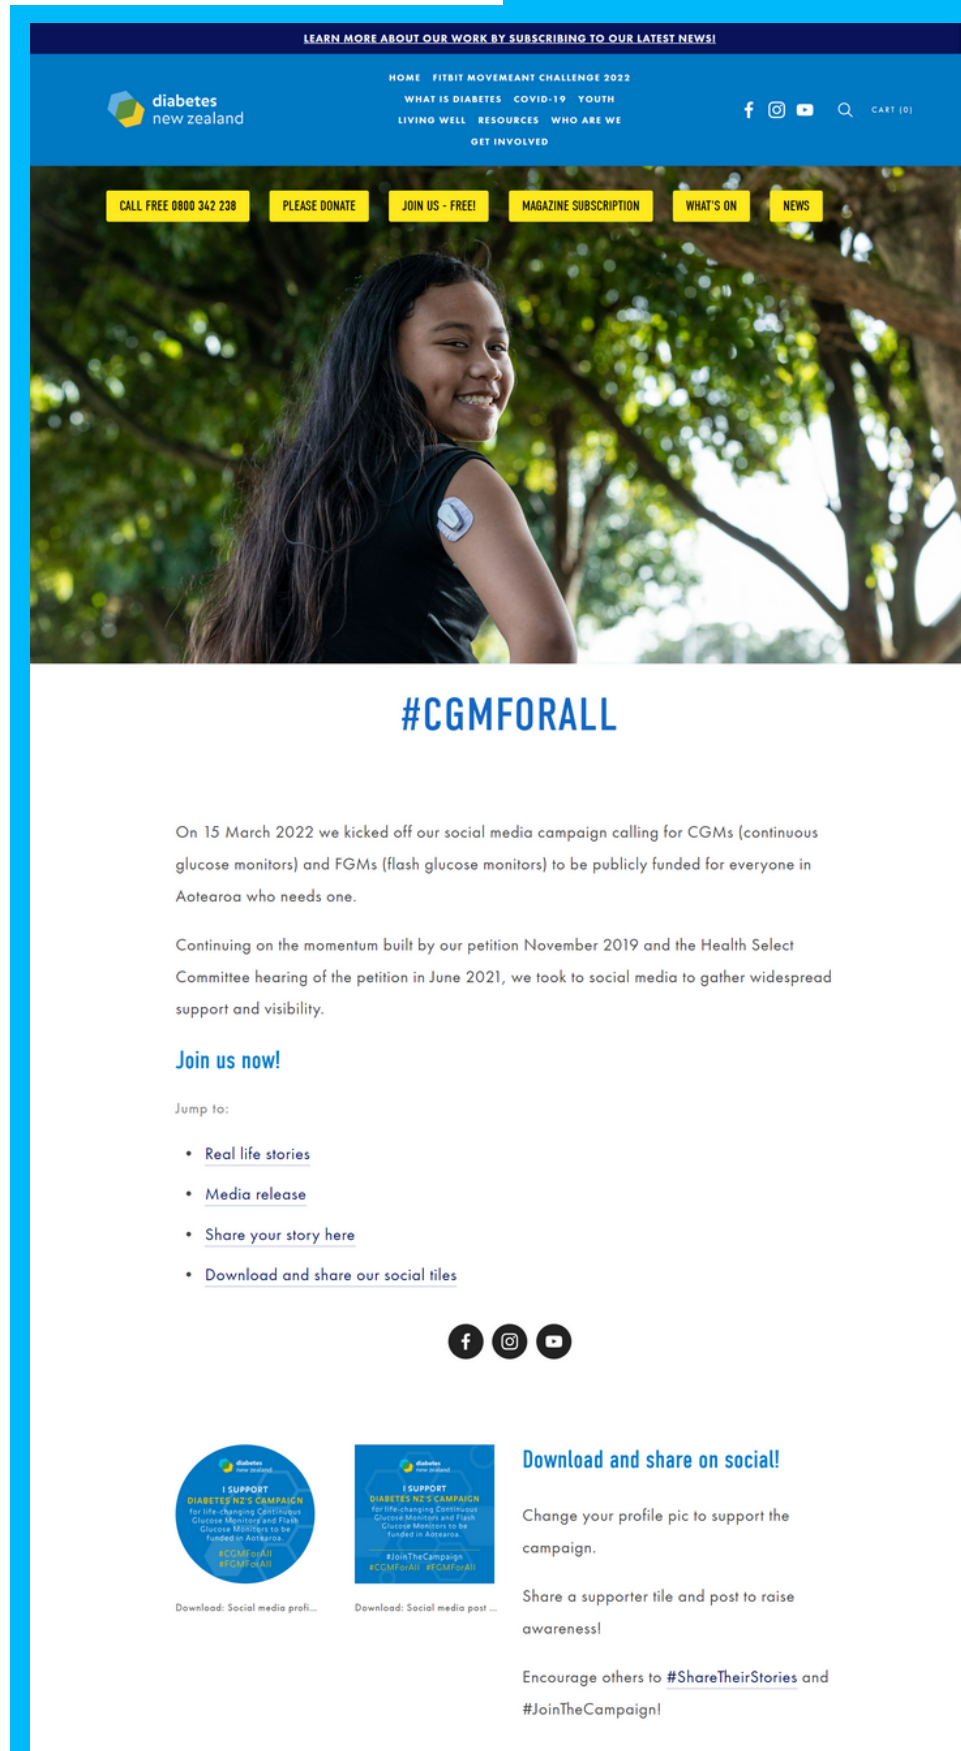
LEARN MORE ABOUT OUR WORK BY SUBSCRIBING TO OUR LATEST NEWS!

diabetes new zealand

HOME FITBIT MOVEMEANT CHALLENGE 2022 WHAT IS DIABETES COVID-19 YOUTH LIVING WELL RESOURCES WHO ARE WE GET INVOLVED

CART (0)

CALL FREE 0800 342 238 PLEASE DONATE JOIN US - FREE! MAGAZINE SUBSCRIPTION WHAT'S ON NEWS

#CGMFORALL

On 15 March 2022 we kicked off our social media campaign calling for CGMs (continuous glucose monitors) and FGMs (flash glucose monitors) to be publicly funded for everyone in Aotearoa who needs one.

Continuing on the momentum built by our petition November 2019 and the Health Select Committee hearing of the petition in June 2021, we took to social media to gather widespread support and visibility.

Join us now!

Jump to:

- Real life stories
- Media release
- Share your story here
- Download and share our social tiles

diabetes new zealand
I SUPPORT
DIABETES NZ'S CAMPAIGN
for life-changing Continuous Glucose Monitors and Flash Glucose Monitors to be funded in Aotearoa.
#CGMForAll #FGMForAll

Download: Social media profi...

diabetes new zealand
I SUPPORT
DIABETES NZ'S CAMPAIGN
for life-changing Continuous Glucose Monitors and Flash Glucose Monitors to be funded in Aotearoa.
#JoinTheCampaign
#CGMForAll #FGMForAll

Download: Social media post ...

Download and share on social!

Change your profile pic to support the campaign.

Share a supporter tile and post to raise awareness!

Encourage others to #ShareTheirStories and #JoinTheCampaign!